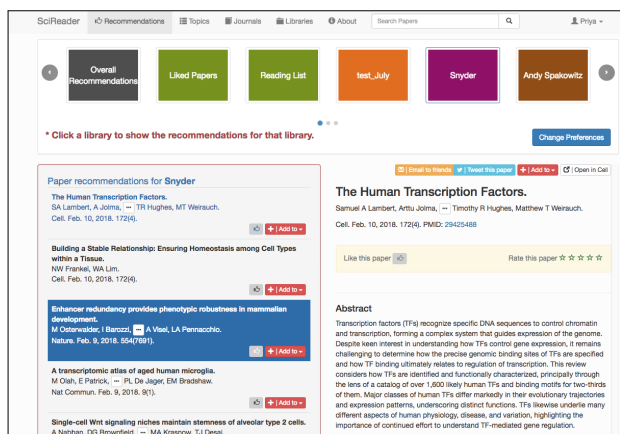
SciReader Recommendations Topics Journals Libraries About Search Papers Priya

Overall Recommendations
Liked Papers
Reading List
test_July
Snyder
Andy Spakowitz

* Click a library to show the recommendations for that library.

Change Preferences

Paper recommendations for Snyder

The Human Transcription Factors.
SA Lambert, A Jolma, ··· TR Hughes, MT Weirauch.
Cell. Feb. 10, 2018. 172(4).
+ Add to

Building a Stable Relationship: Ensuring Homeostasis among Cell Types within a Tissue.
NW Frankel, WA Lim.
Cell. Feb. 10, 2018. 172(4).
+ Add to

Enhancer redundancy provides phenotypic robustness in mammalian development.
M Osterwalder, I Barozzi, ··· A Visel, LA Pennacchio.
Nature. Feb. 9, 2018. 554(7691).
+ Add to

A transcriptomic atlas of aged human microglia.
M Olah, E Patrick, ··· PL De Jager, EM Bradshaw.
Nat Commun. Feb. 9, 2018. 9(1).
+ Add to

Single-cell Wnt signaling niches maintain stemness of alveolar type 2 cells.
A Nabhan, DG Brownfield, ··· MA Krasnow, TJ Desai.

Email to friends Tweet this paper + Add to Open in Cell

The Human Transcription Factors.
Samuel A Lambert, Arttu Jolma, ··· Timothy R Hughes, Matthew T Weirauch.
Cell. Feb. 10, 2018. 172(4). PMID: 29425488

Like this paper
Rate this paper ☆ ☆ ☆ ☆ ☆

Abstract
Transcription factors (TFs) recognize specific DNA sequences to control chromatin and transcription, forming a complex system that guides expression of the genome. Despite keen interest in understanding how TFs control gene expression, it remains challenging to determine how the precise genomic binding sites of TFs are specified and how TF binding ultimately relates to regulation of transcription. This review considers how TFs are identified and functionally characterized, principally through the lens of a catalog of over 1,600 likely human TFs and binding motifs for two-thirds of them. Major classes of human TFs differ markedly in their evolutionary trajectories and expression patterns, underscoring distinct functions. TFs likewise underlie many different aspects of human physiology, disease, and variation, highlighting the importance of continued effort to understand TF-mediated gene regulation.